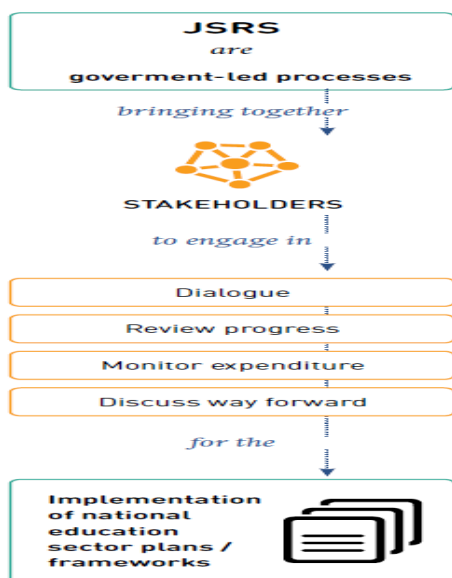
JSRS
are
goverment-led processes

bringing together

STAKEHOLDERS

to engage in

Dialogue

Review progress

Monitor expenditure

Discuss way forward

for the

Implementation of national education sector plans / frameworks